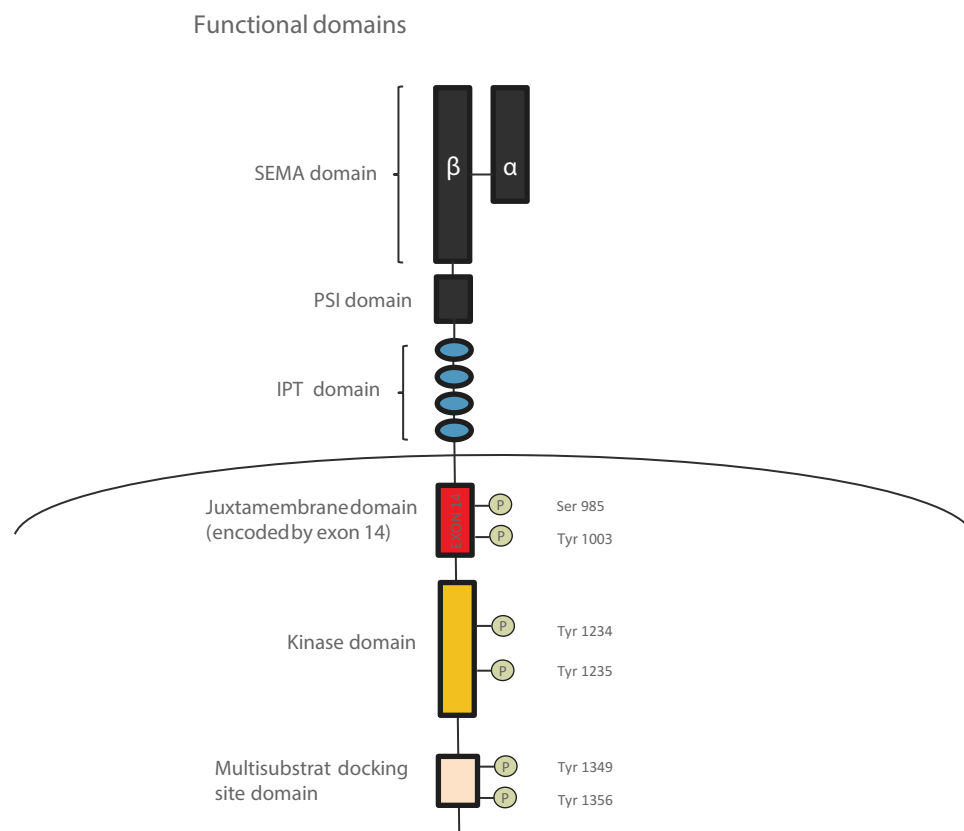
Functional domains

SEMA domain

β

α

PSI domain

IPT domain

Juxtamembrane domain (encoded by exon 14)

EXON 14

P

Ser 985

P

Tyr 1003

Kinase domain

P

Tyr 1234

P

Tyr 1235

Multisubstrat docking site domain

P

Tyr 1349

P

Tyr 1356